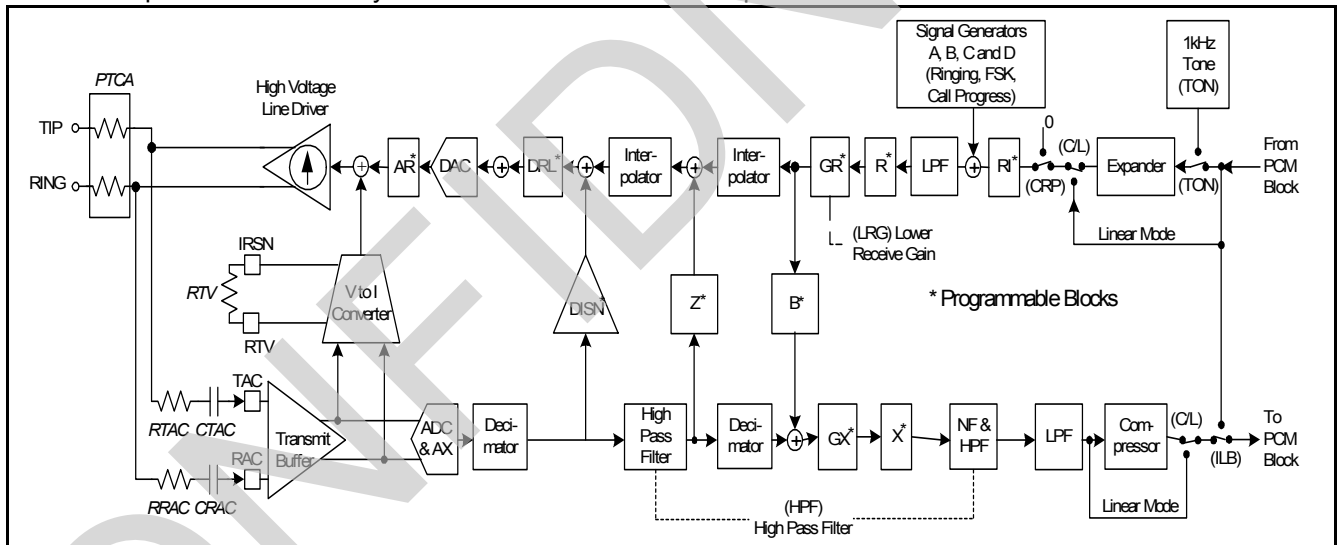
PTCA

TIP

RING

High Voltage Line Driver

AR*

DAC

DRL*

Interpolator

Interpolator

GR*

R*

LPF

RI*

Signal Generators A, B, C and D (Ringing, FSK, Call Progress)

0

(C/L)

(CRP)

Expander

1kHz Tone (TON)

(TON)

From PCM Block

(LRG) Lower Receive Gain

Linear Mode

IRSN

RTV

RTV

V to I Converter

DISN*

Z*

B*

* Programmable Blocks

TAC

RTAC CTAC

Transmit Buffer

RAC

RRAC CRAC

ADC & AX

Decimator

High Pass Filter

Decimator

GX*

X*

NF & HPF

LPF

Compressor

(C/L)

(ILB)

To PCM Block

Linear Mode

(HPF) High Pass Filter